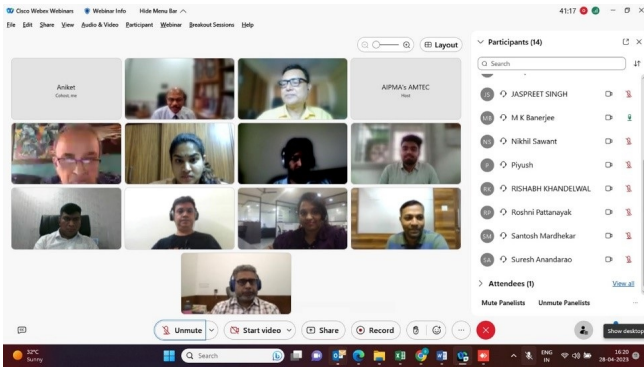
Cisco Webex Webinars   Webinar Info   Hide Menu Bar

41:17

File  Edit  Share  View  Audio & Video  Participant  Webinar  Breakout Sessions  Help

Layout

Participants (14)

Search

Aniket
Cohost, me

AIPMA's AMTEC
Host

JS  JASPREET SINGH
MB  M K Banerjee
NS  Nikhil Sawant
P  Piyush
RK  RISHABH KHANDELWAL
RP  Roshni Pattanayak
SM  Santosh Mardhekar
SA  Suresh Anandarao

Attendees (1)
View all

Mute Panelists   Unmute Panelists

Unmute   Start video   Share   Record

Show desktop

32°C
Sunny

Search

ENG
IN

16:20
28-04-2023